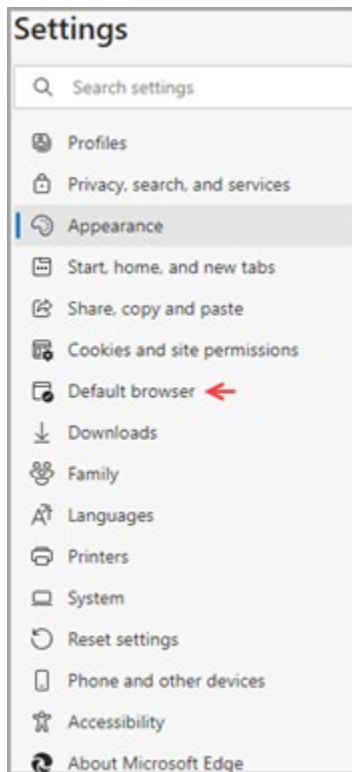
Settings

Search settings

Profiles

Privacy, search, and services

Appearance

Start, home, and new tabs

Share, copy and paste

Cookies and site permissions

Default browser

Downloads

Family

Languages

Printers

System

Reset settings

Phone and other devices

Accessibility

About Microsoft Edge